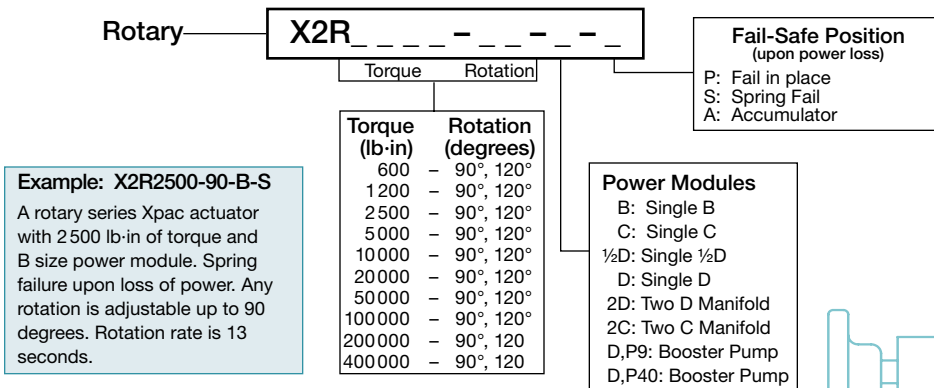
Rotary

X2R_ _ _ _ – _ _ – _ – _

Torque Rotation

Fail-Safe Position
(upon power loss)

P: Fail in place
S: Spring Fail
A: Accumulator

| Torque (lb·in) | | Rotation (degrees) |
|---|---|---|
| 600 | – | 90°, 120° |
| 1200 | – | 90°, 120° |
| 2500 | – | 90°, 120° |
| 5000 | – | 90°, 120° |
| 10000 | – | 90°, 120° |
| 20000 | – | 90°, 120° |
| 50000 | – | 90°, 120° |
| 100000 | – | 90°, 120° |
| 200000 | – | 90°, 120 |
| 400000 | – | 90°, 120 |

Example: X2R2500-90-B-S

A rotary series Xpac actuator with 2500 lb·in of torque and B size power module. Spring failure upon loss of power. Any rotation is adjustable up to 90 degrees. Rotation rate is 13 seconds.

Power Modules
B: Single B
C: Single C
½D: Single ½D
D: Single D
2D: Two D Manifold
2C: Two C Manifold
D,P9: Booster Pump
D,P40: Booster Pump